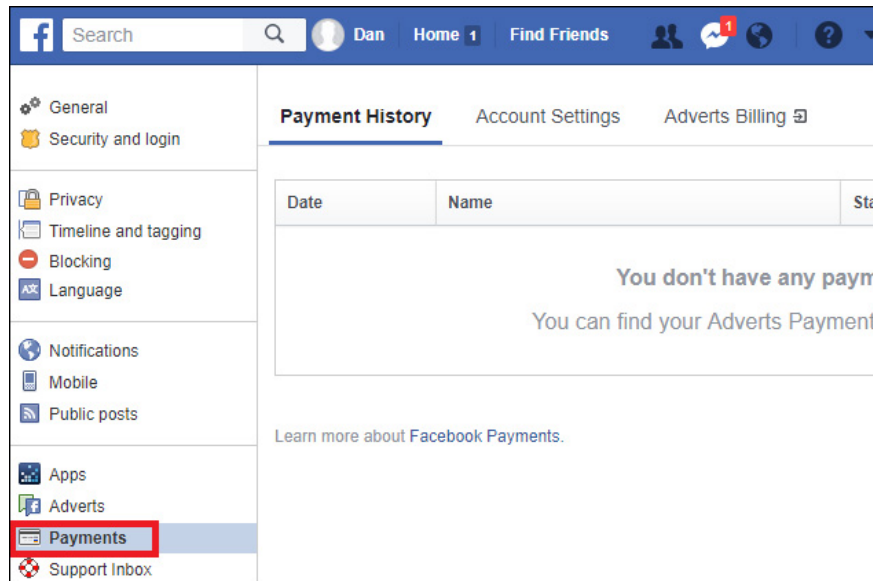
f Search Dan Home 1 Find Friends 1

General
Security and login

Privacy
Timeline and tagging
Blocking
Language

Notifications
Mobile
Public posts

Apps
Adverts
Payments
Support Inbox

Payment History Account Settings Adverts Billing

| Date | Name | Sta |
|---|---|---|

You don't have any paym

You can find your Adverts Payment

Learn more about Facebook Payments.